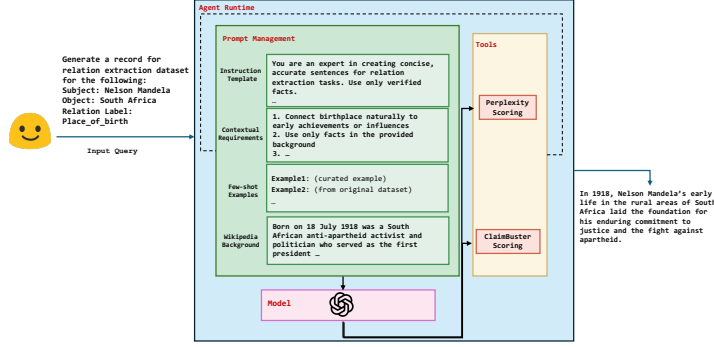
Generate a record for relation extraction dataset for the following:
Subject: Nelson Mandela
Object: South Africa
Relation Label: Place_of_birth

Input Query

Agent Runtime

Prompt Management

Instruction Template

You are an expert in creating concise, accurate sentences for relation extraction tasks. Use only verified facts.
…

Contextual Requirements

1. Connect birthplace naturally to early achievements or influences
2. Use only facts in the provided background
3. …

Few-shot Examples

Example1: (curated example)
Example2: (from original dataset)
…

Wikipedia Background

Born on 18 July 1918 was a South African anti-apartheid activist and politician who served as the first president …

Tools

Perplexity Scoring

ClaimBuster Scoring

Model

In 1918, Nelson Mandela's early life in the rural areas of South Africa laid the foundation for his enduring commitment to justice and the fight against apartheid.